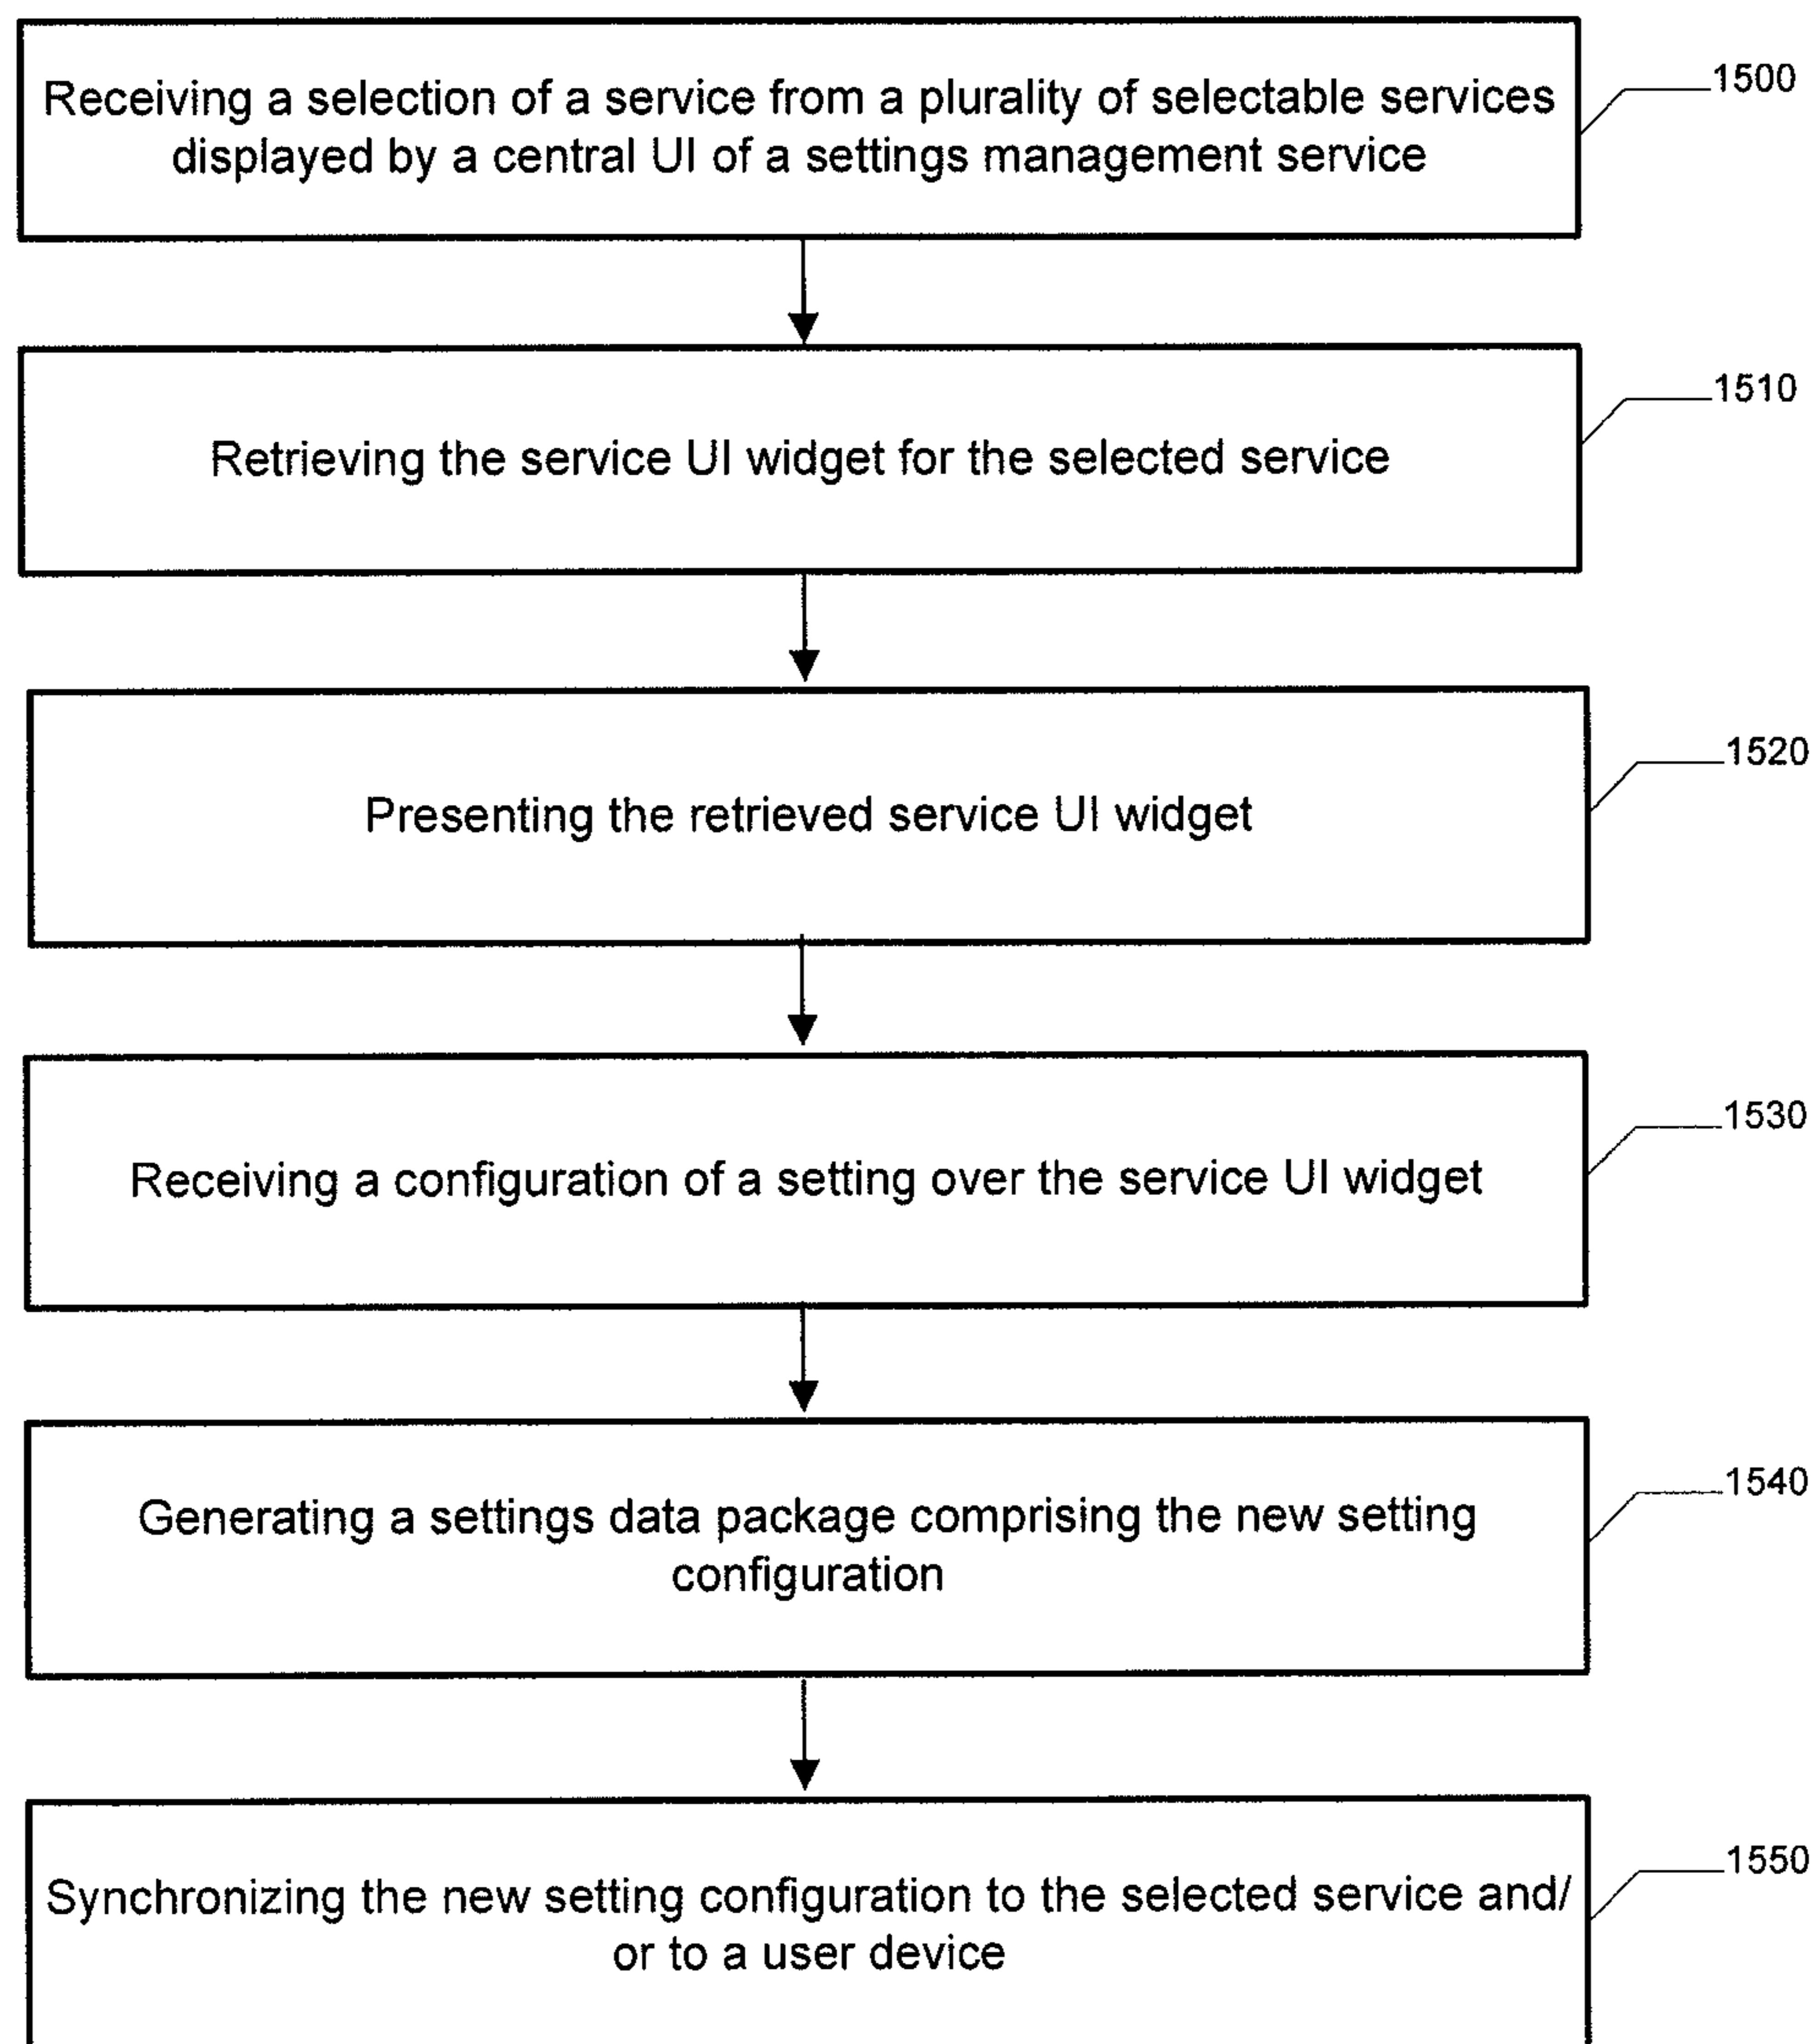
Receiving a selection of a service from a plurality of selectable services displayed by a central UI of a settings management service

1500

Retrieving the service UI widget for the selected service

1510

Presenting the retrieved service UI widget

1520

Receiving a configuration of a setting over the service UI widget

1530

Generating a settings data package comprising the new setting configuration

1540

Synchronizing the new setting configuration to the selected service and/ or to a user device

1550